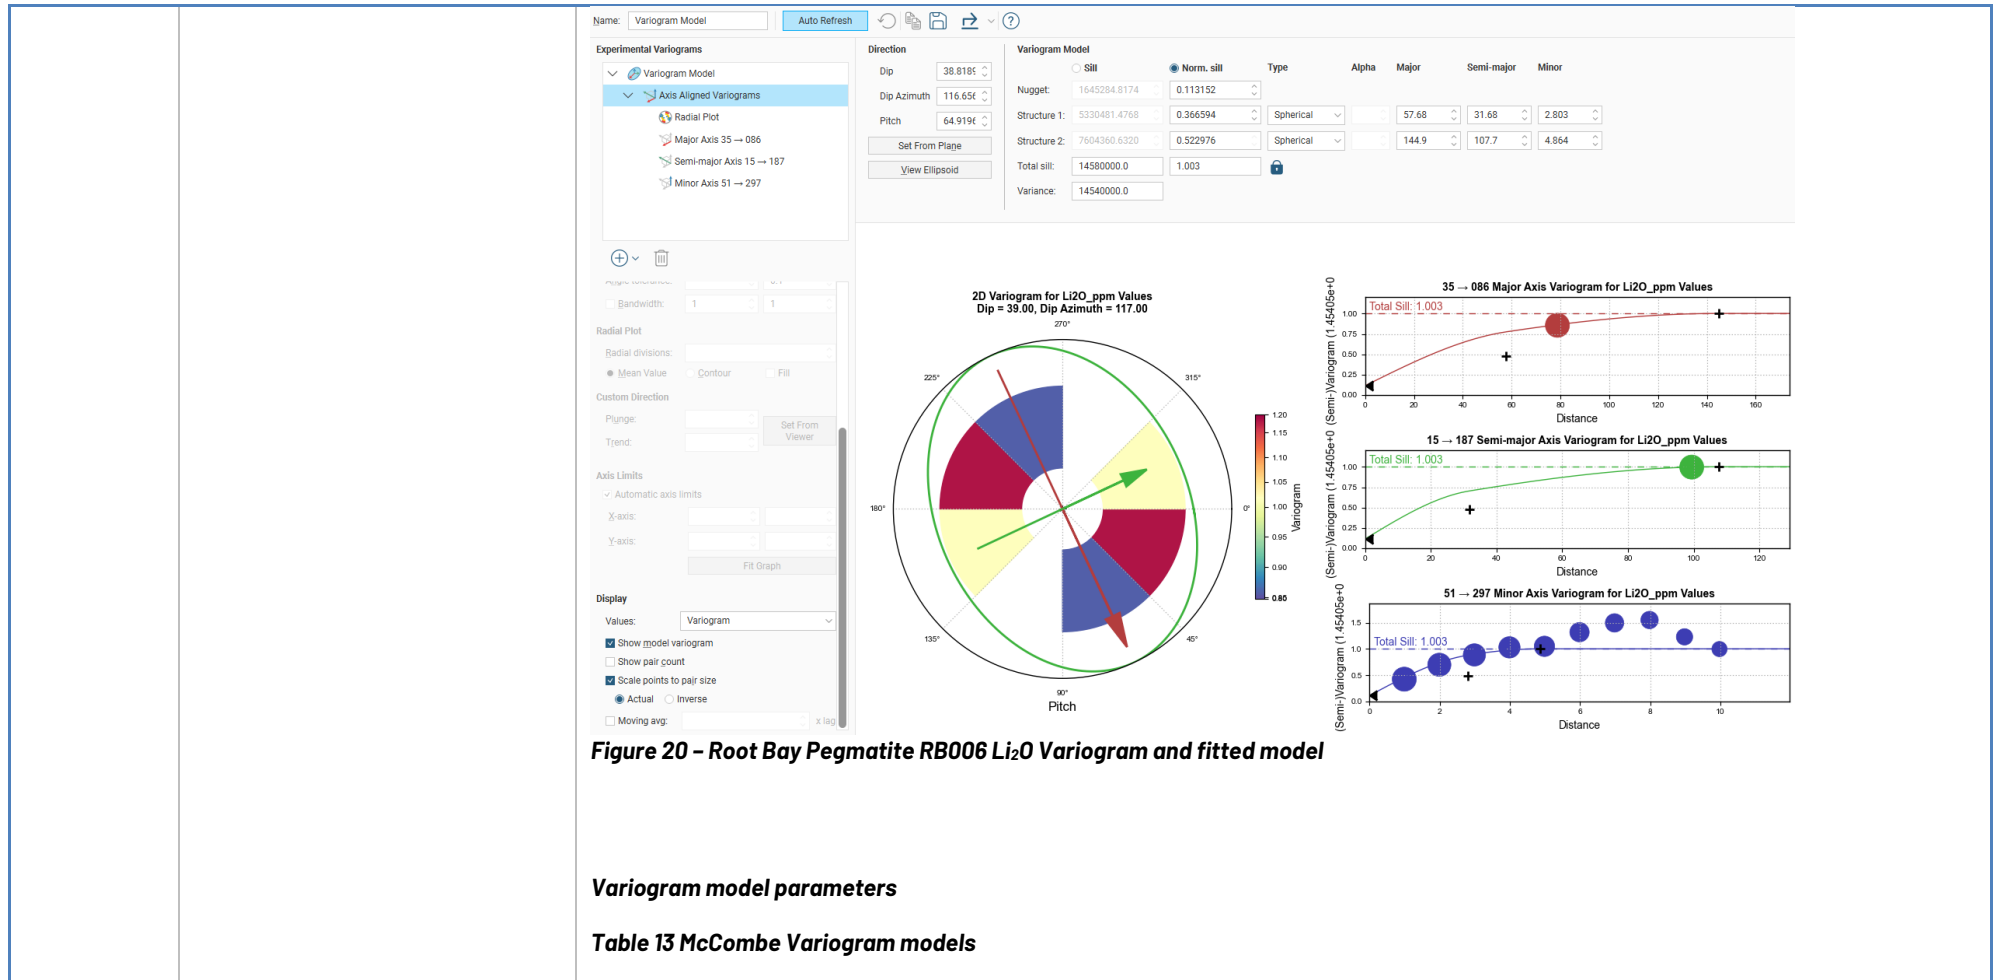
Name: Variogram Model Auto Refresh

Experimental Variograms
Variogram Model
Axis Aligned Variograms
Radial Plot
Major Axis 35 → 086
Semi-major Axis 15 → 187
Minor Axis 51 → 297

Direction
Dip 38.818
Dip Azimuth 116.656
Pitch 64.919
Set From Plane
View Ellipsoid

Variogram Model
Sill Norm. sill Type Alpha Major Semi-major Minor
Nugget: 1645284.8174 0.113152
Structure 1: 5330481.4768 0.366594 Spherical 57.68 31.68 2.803
Structure 2: 7604360.6320 0.522976 Spherical 144.9 107.7 4.864
Total sill: 14580000.0 1.003
Variance: 14540000.0

Bandwidth: 1 1
Radial Plot
Radial divisions:
Mean Value Contour Fill
Custom Direction
Plunge:
Trend:
Set From Viewer
Axis Limits
Automatic axis limits
X-axis:
Y-axis:
Fit Graph
Display
Values: Variogram
Show model variogram
Show pair count
Scale points to pair size
Actual Inverse
Moving avg: x lag

2D Variogram for Li2O_ppm Values
Dip = 39.00, Dip Azimuth = 117.00
270° 225° 315° 180° 0° 135° 45° 90°
Pitch
1.20 1.15 1.10 1.05 1.00 0.95 0.90 0.80
Variogram

35 → 086 Major Axis Variogram for Li2O_ppm Values
Total Sill: 1.003
1.00 0.75 0.50 0.25 0.00
0 20 40 60 80 100 120 140 160
Distance
(Semi-)Variogram (1.45405e+0)

15 → 187 Semi-major Axis Variogram for Li2O_ppm Values
Total Sill: 1.003
1.00 0.75 0.50 0.25 0.00
0 20 40 60 80 100 120
Distance
(Semi-)Variogram (1.45405e+0)

51 → 297 Minor Axis Variogram for Li2O_ppm Values
Total Sill: 1.003
1.5 1.0 0.5 0.0
0 2 4 6 8 10
Distance
(Semi-)Variogram (1.45405e+0)

Figure 20 – Root Bay Pegmatite RB006 Li₂O Variogram and fitted model

Variogram model parameters

Table 13 McCombe Variogram models